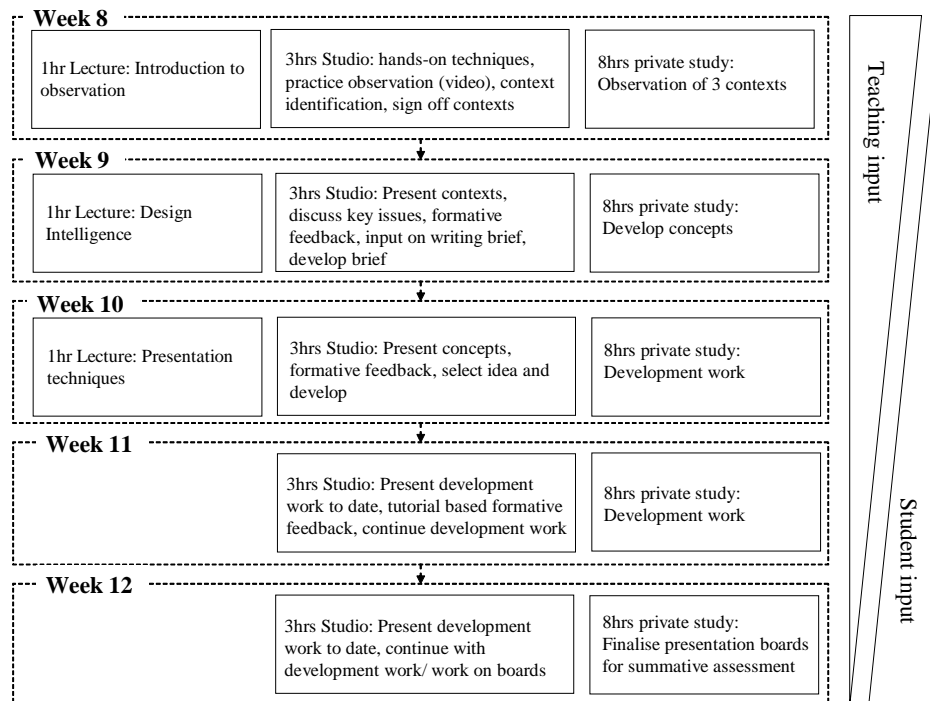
Week 8

1hr Lecture: Introduction to observation

3hrs Studio: hands-on techniques, practice observation (video), context identification, sign off contexts

8hrs private study: Observation of 3 contexts

Week 9

1hr Lecture: Design Intelligence

3hrs Studio: Present contexts, discuss key issues, formative feedback, input on writing brief, develop brief

8hrs private study: Develop concepts

Week 10

1hr Lecture: Presentation techniques

3hrs Studio: Present concepts, formative feedback, select idea and develop

8hrs private study: Development work

Week 11

3hrs Studio: Present development work to date, tutorial based formative feedback, continue development work

8hrs private study: Development work

Week 12

3hrs Studio: Present development work to date, continue with development work/ work on boards

8hrs private study: Finalise presentation boards for summative assessment

Teaching input

Student input